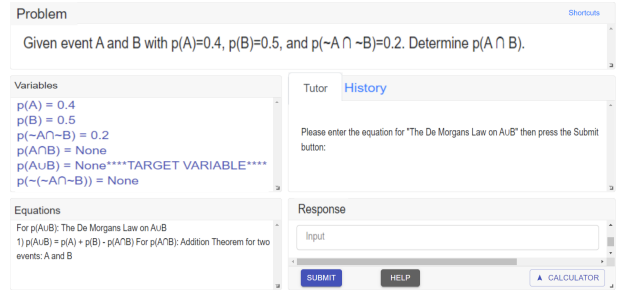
Problem

Shortcuts

Given event A and B with p(A)=0.4, p(B)=0.5, and p(~A ∩ ~B)=0.2. Determine p(A ∩ B).

Variables

p(A) = 0.4
p(B) = 0.5
p(~A∩~B) = 0.2
p(A∩B) = None
p(A∪B) = None****TARGET VARIABLE****
p(~(~A∩~B)) = None

Tutor

History

Please enter the equation for "The De Morgans Law on A∪B" then press the Submit button:

Equations

For p(A∪B): The De Morgans Law on A∪B
1) p(A∪B) = p(A) + p(B) - p(A∩B) For p(A∩B): Addition Theorem for two events: A and B

Response

Input

SUBMIT

HELP

▲ CALCULATOR